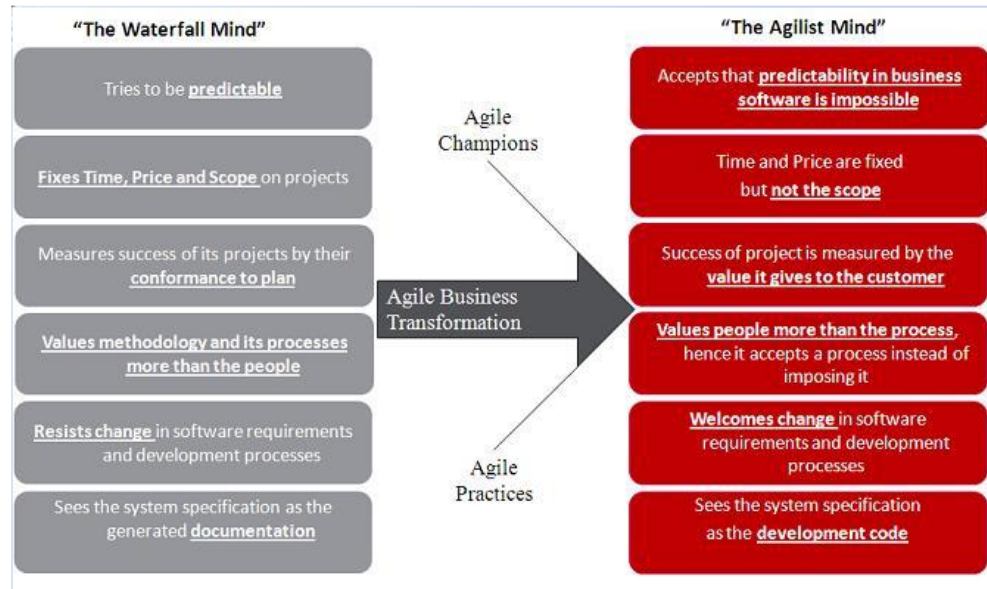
"The Waterfall Mind"

Tries to be predictable

Fixes Time, Price and Scope on projects

Measures success of its projects by their conformance to plan

Values methodology and its processes more than the people

Resists change in software requirements and development processes

Sees the system specification as the generated documentation

Agile Champions

Agile Business Transformation

Agile Practices

"The Agilist Mind"

Accepts that predictability in business software is impossible

Time and Price are fixed but not the scope

Success of project is measured by the value it gives to the customer

Values people more than the process, hence it accepts a process instead of imposing it

Welcomes change in software requirements and development processes

Sees the system specification as the development code